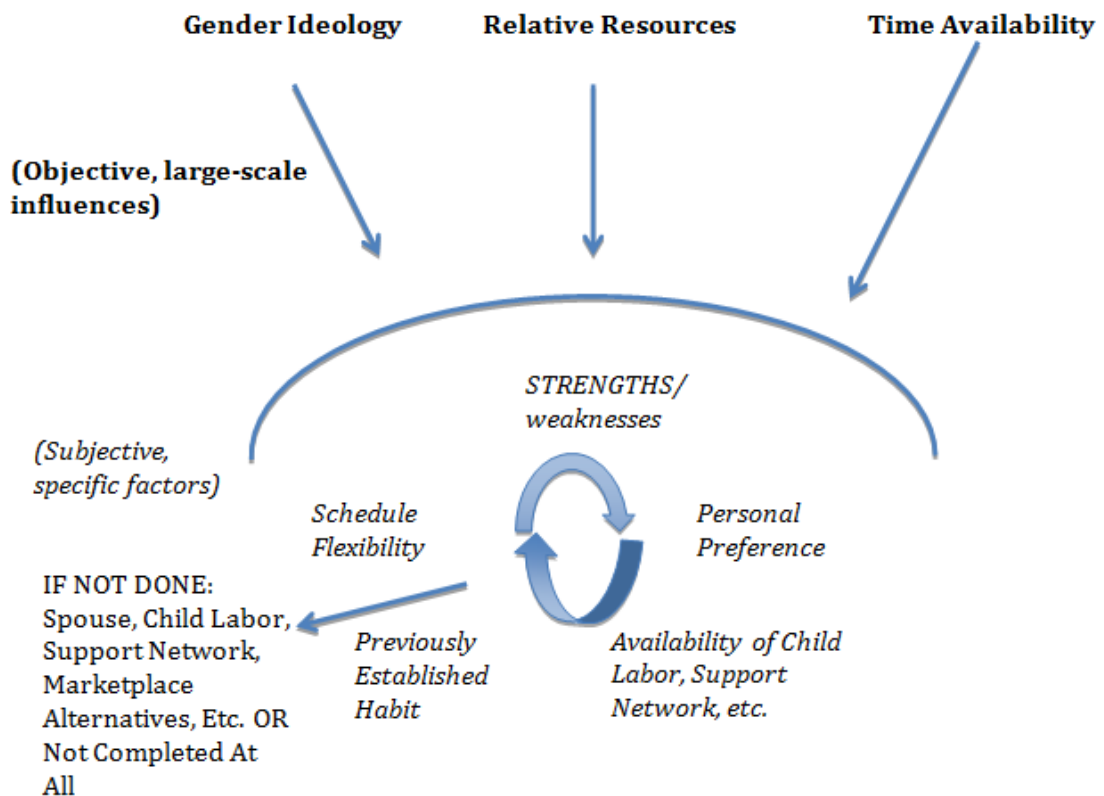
Gender Ideology

Relative Resources

Time Availability

(Objective, large-scale influences)

STRENGTHS/ weaknesses

(Subjective, specific factors)

Schedule Flexibility

Personal Preference

IF NOT DONE: Spouse, Child Labor, Support Network, Marketplace Alternatives, Etc. OR Not Completed At All

Previously Established Habit

Availability of Child Labor, Support Network, etc.